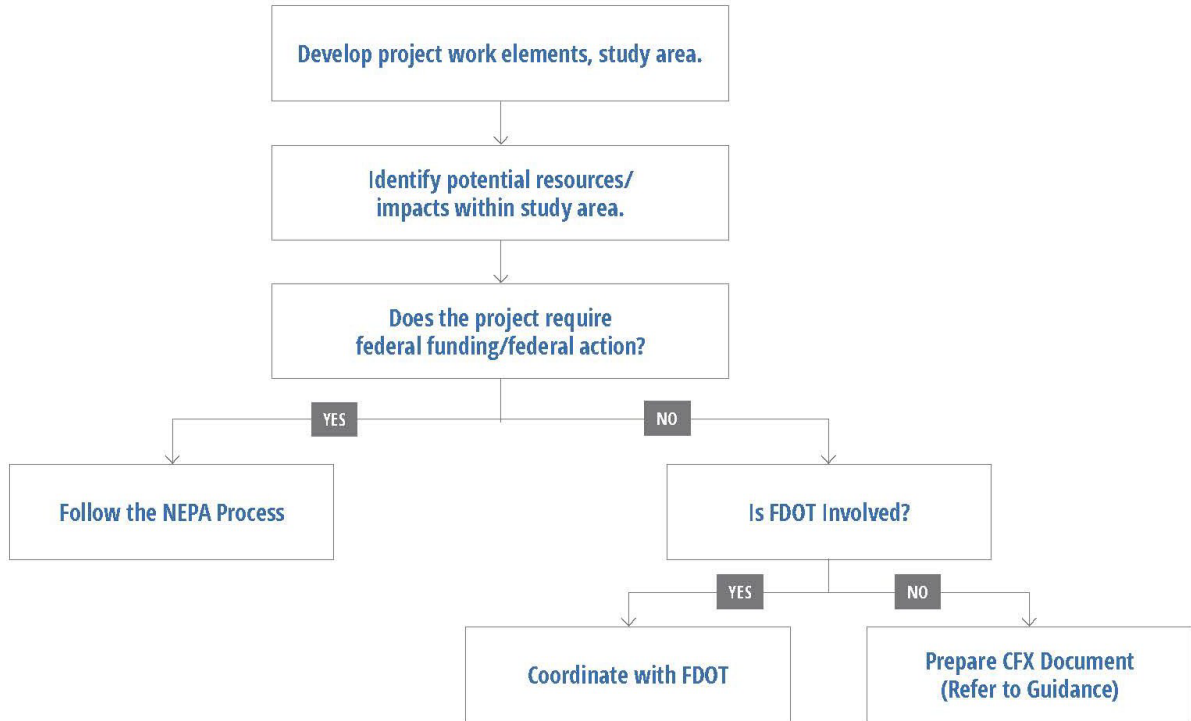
Develop project work elements, study area.

Identify potential resources/ impacts within study area.

Does the project require federal funding/federal action?

YES

NO

Follow the NEPA Process

Is FDOT Involved?

YES

NO

Coordinate with FDOT

Prepare CFX Document (Refer to Guidance)